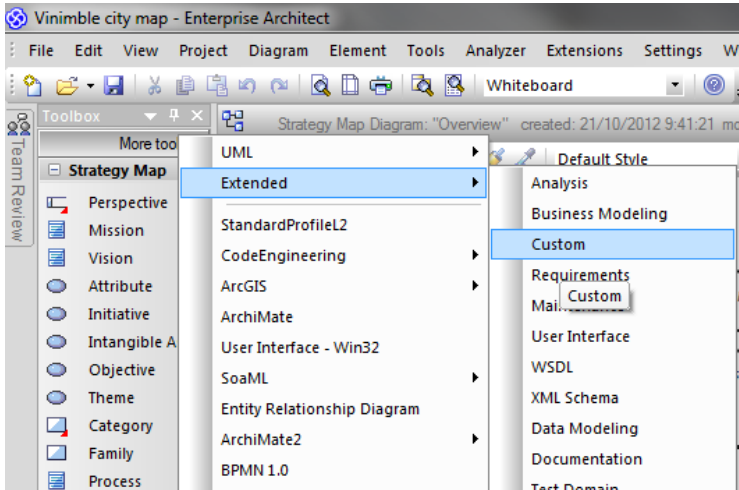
Vinimble city map - Enterprise Architect

File Edit View Project Diagram Element Tools Analyzer Extensions Settings W

Whiteboard

Toolbox

Team Review

More too

Strategy Map

Perspective
Mission
Vision
Attribute
Initiative
Intangible A
Objective
Theme
Category
Family
Process

Strategy Map Diagram: "Overview" created: 21/10/2012 9:41:21 mo

Default Style

UML
Extended
StandardProfileL2
CodeEngineering
ArcGIS
ArchiMate
User Interface - Win32
SoaML
Entity Relationship Diagram
ArchiMate2
BPMN 1.0

Analysis
Business Modeling
Custom
Requirements
Mai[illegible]
Custom
User Interface
WSDL
XML Schema
Data Modeling
Documentation
Test Domain